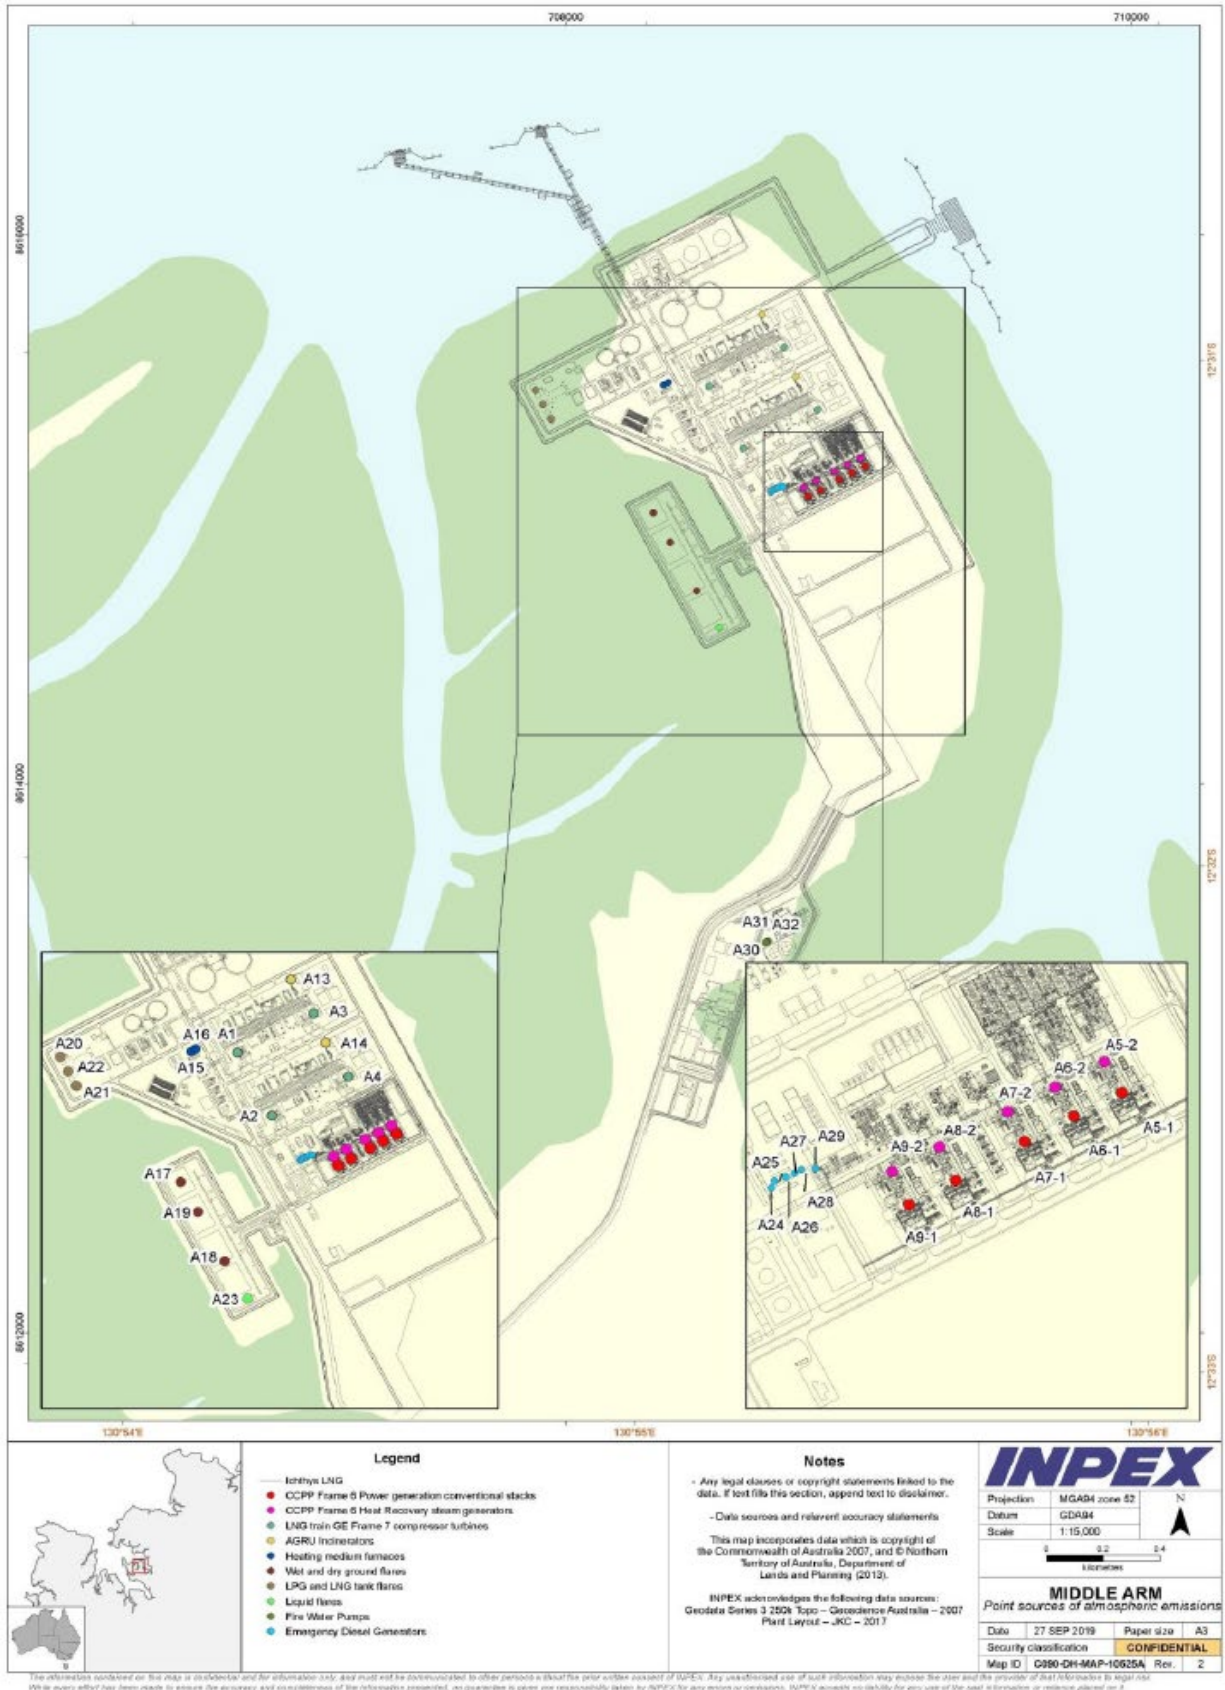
708000

710000

8616000

8614000

8612000

12°31'S

12°32'S

12°33'S

130°54'E

130°55'E

130°56'E

A31 A32
A30

A20
A22
A21
A16
A15
A1
A13
A3
A14
A4
A2
A17
A19
A18
A23

A5-2
A6-2
A7-2
A8-2
A9-2
A5-1
A6-1
A7-1
A8-1
A9-1
A27
A29
A25
A28
A24
A26

Legend
Ichthys LNG
CCPP Frame 6 Power generation conventional stacks
CCPP Frame 6 Heat Recovery steam generators
LNG train GE Frame 7 compressor turbines
AGRU Incinerators
Heating medium furnaces
Wet and dry ground flares
LPG and LNG tank flares
Liquid flares
Fire Water Pumps
Emergency Diesel Generators

Notes
- Any legal clauses or copyright statements linked to the data. If text fills this section, append text to disclaimer.

- Data sources and relavent accuracy statements

This map incorporates data which is copyright of the Commonwealth of Australia 2007, and © Northern Territory of Australia, Department of Lands and Planning (2013).

INPEX acknowledges the following data sources:
Geodata Series 3 250k Topo – Geoscience Australia – 2007
Plant Layout – JKC – 2017

INPEX

| Projection | MGA94 zone 52 |
|---|---|
| Datum | GDA94 |
| Scale | 1:15,000 |

N

0 0.2 0.4
Kilometres

MIDDLE ARM
Point sources of atmospheric emissions

| Date | 27 SEP 2019 | Paper size | A3 |
|---|---|---|---|
| Security classification | | CONFIDENTIAL | |
| Map ID | C090-DH-MAP-10525A | Rev. | 2 |

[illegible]